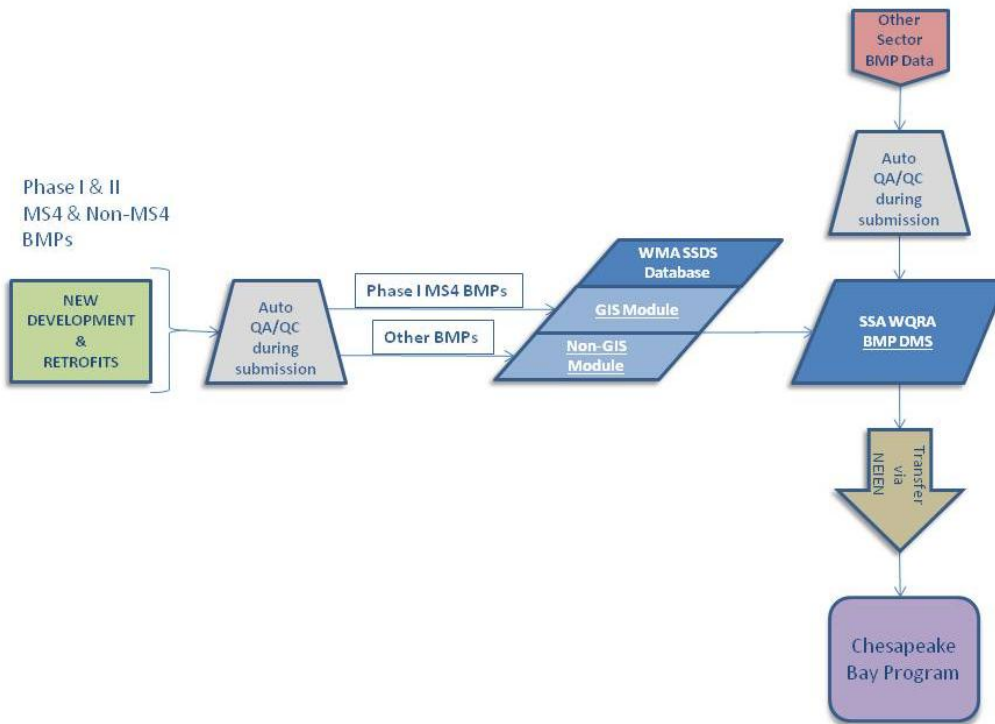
Other Sector BMP Data

Auto QA/QC during submission

Phase I & II MS4 & Non-MS4 BMPs

NEW DEVELOPMENT & RETROFITS

Auto QA/QC during submission

Phase I MS4 BMPs

Other BMPs

WMA SSDS Database

GIS Module

Non-GIS Module

SSA WQRA BMP DMS

Transfer via NEIEN

Chesapeake Bay Program